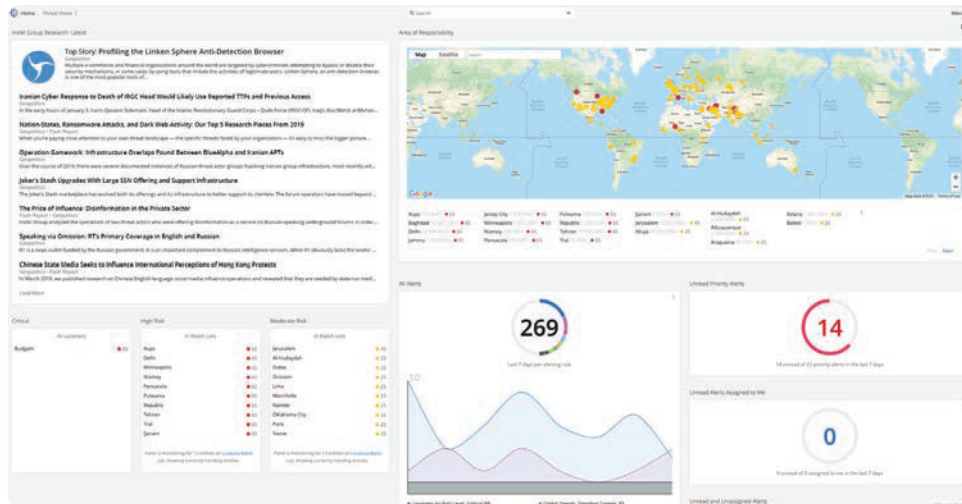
Home | Threat Views

Search

Insikt Group Research: Latest

Top Story: Profiling the Linken Sphere Anti-Detection Browser

Iranian Cyber Response to Death of IRGC Head Would Likely Use Reported TTPs and Previous Access

Nation-States, Ransomware Attacks, and Dark Web Activity: Our Top 5 Research Pieces From 2019

Operation Gamework: Infrastructure Overlaps Found Between BlueAlpha and Iranian APTs

Joker's Stash Upgrades With Large SSN Offering and Support Infrastructure

The Price of Influence: Disinformation in the Private Sector

Speaking via Omission: RT's Primary Coverage in English and Russian

Chinese State Media Seeks to Influence International Perceptions of Hong Kong Protests

Load More

Area of Responsibility

Map Satellite

Aups
Baghdad
Delhi
Jammu
Jersey City
Minneapolis
Niamey
Pensacola
Pulwama
Republic
Tehran
Trail
Şanam
Jerusalem
Abuja
Al-Hudaydah
Albuquerque
Araguaína
Adana
Babol

All Alerts

269

Last 7 days per alerting rule

10

Unread Priority Alerts

14

Unread Alerts Assigned to Me

0

Critical

Budgam

High Risk

Aups
Delhi
Minneapolis
Niamey
Pensacola
Pulwama
Republic
Tehran
Trail
Şanam

Moderate Risk

Jerusalem
Al-Hudaydah
Dubai
Grozny
Lima
Manhattan
Nairobi
Oklahoma City
Paris
Yazoo

Unread and Unassigned Alerts